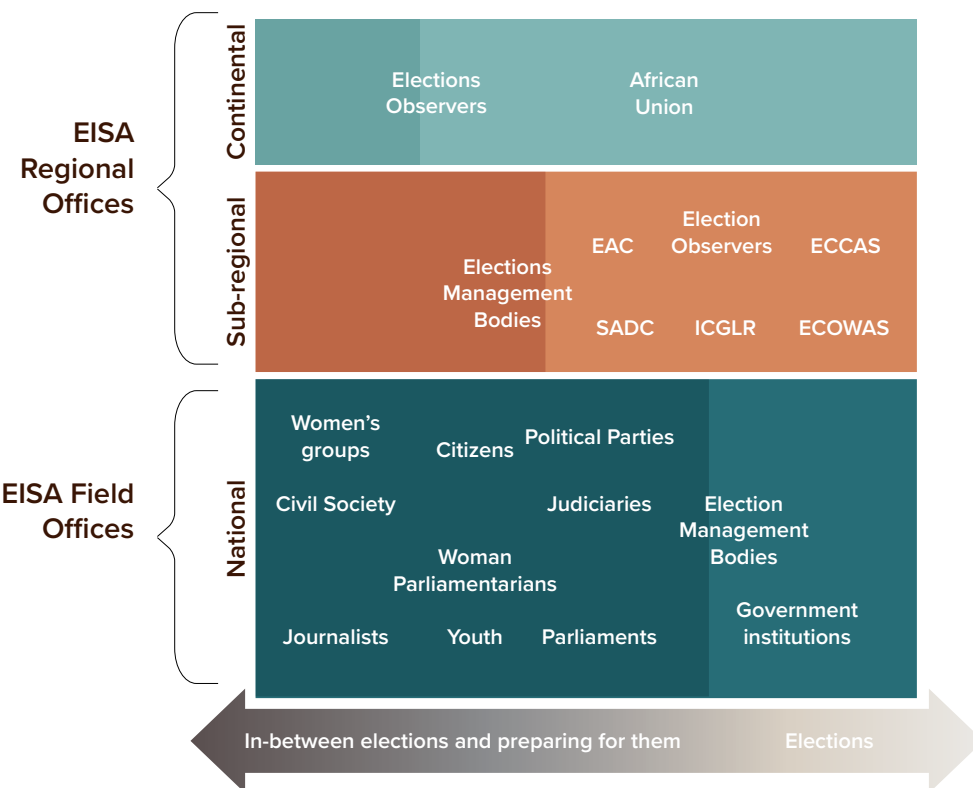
EISA Regional Offices

Continental

Elections Observers

African Union

Sub-regional

Elections Management Bodies

EAC

Election Observers

ECCAS

SADC

ICGLR

ECOWAS

EISA Field Offices

National

Women's groups

Citizens

Political Parties

Civil Society

Judiciaries

Election Management Bodies

Woman Parliamentarians

Government institutions

Journalists

Youth

Parliaments

In-between elections and preparing for them

Elections